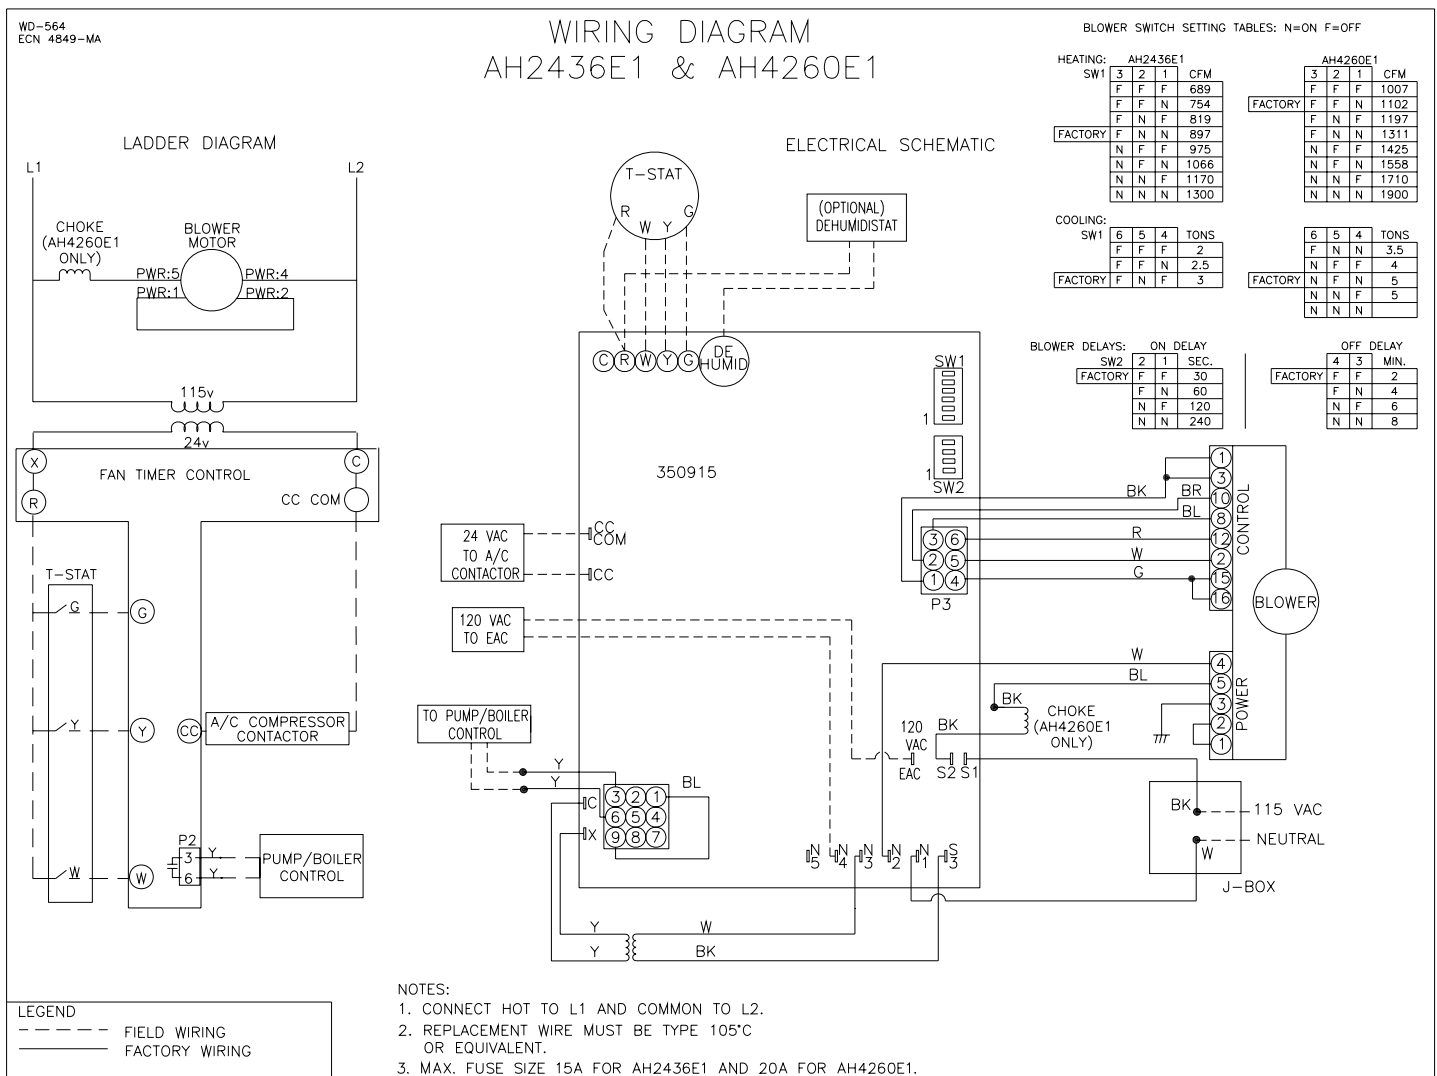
WD-564
ECN 4849-MA

WIRING DIAGRAM
AH2436E1 & AH4260E1

BLOWER SWITCH SETTING TABLES: N=ON F=OFF

HEATING: AH2436E1

| SW1 | 3 | 2 | 1 | CFM |
|---|---|---|---|---|
| | F | F | F | 689 |
| | F | F | N | 754 |
| | F | N | F | 819 |
| FACTORY | F | N | N | 897 |
| | N | F | F | 975 |
| | N | F | N | 1066 |
| | N | N | F | 1170 |
| | N | N | N | 1300 |

AH4260E1

| | 3 | 2 | 1 | CFM |
|---|---|---|---|---|
| | F | F | F | 1007 |
| FACTORY | F | F | N | 1102 |
| | F | N | F | 1197 |
| | F | N | N | 1311 |
| | N | F | F | 1425 |
| | N | F | N | 1558 |
| | N | N | F | 1710 |
| | N | N | N | 1900 |

COOLING:

| SW1 | 6 | 5 | 4 | TONS |
|---|---|---|---|---|
| | F | F | F | 2 |
| | F | F | N | 2.5 |
| FACTORY | F | N | F | 3 |

| | 6 | 5 | 4 | TONS |
|---|---|---|---|---|
| | F | N | N | 3.5 |
| | N | F | F | 4 |
| FACTORY | N | F | N | 5 |
| | N | N | F | 5 |
| | N | N | N | |

BLOWER DELAYS: ON DELAY

| SW2 | 2 | 1 | SEC. |
|---|---|---|---|
| FACTORY | F | F | 30 |
| | F | N | 60 |
| | N | F | 120 |
| | N | N | 240 |

OFF DELAY

| | 4 | 3 | MIN. |
|---|---|---|---|
| FACTORY | F | F | 2 |
| | F | N | 4 |
| | N | F | 6 |
| | N | N | 8 |

LADDER DIAGRAM
L1 L2
CHOKE (AH4260E1 ONLY)
BLOWER MOTOR
PWR:5 PWR:4 PWR:1 PWR:2
115v
24v
X C
FAN TIMER CONTROL
R
CC COM
T-STAT
G G
Y Y
CC A/C COMPRESSOR CONTACTOR
P2 3 6 Y Y
PUMP/BOILER CONTROL
W W

ELECTRICAL SCHEMATIC
T-STAT R W Y G
(OPTIONAL) DEHUMIDISTAT
C R W Y G DE HUMID
SW1 1
SW2 1
350915
24 VAC TO A/C CONTACTOR
CC COM
CC
120 VAC TO EAC
TO PUMP/BOILER CONTROL
Y Y
C X
3 2 1 6 5 4 9 8 7
BL
N5 N4 N3 N2 N1 S3
BK BR BL R W G
3 6 2 5 1 4
P3
1 3 10 8 12 2 15 16
CONTROL
BLOWER
W BL
4 5 3 2 1
POWER
BK CHOKE (AH4260E1 ONLY)
120 VAC EAC
BK
S2 S1
BK 115 VAC
NEUTRAL
W
J-BOX
Y W
Y BK

LEGEND
FIELD WIRING
FACTORY WIRING

NOTES:
1. CONNECT HOT TO L1 AND COMMON TO L2.
2. REPLACEMENT WIRE MUST BE TYPE 105°C OR EQUIVALENT.
3. MAX. FUSE SIZE 15A FOR AH2436E1 AND 20A FOR AH4260E1.